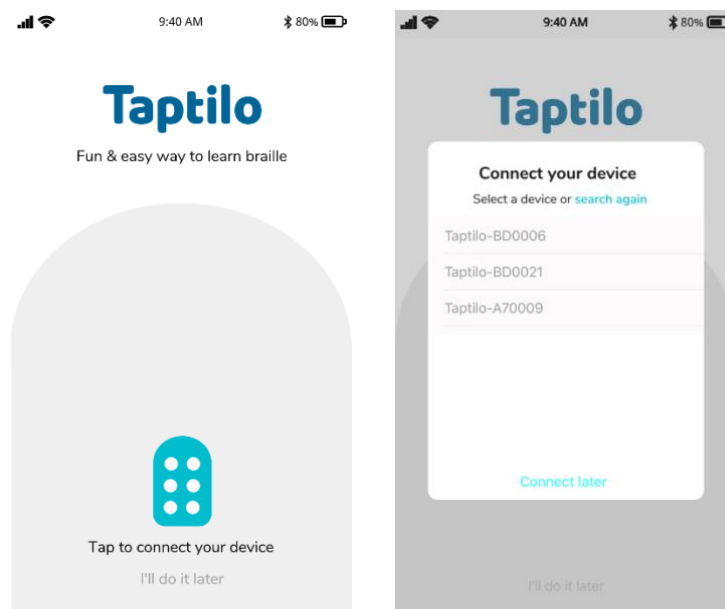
9:40 AM 80%

Taptilo

Fun & easy way to learn braille

Tap to connect your device

I'll do it later

9:40 AM 80%

Taptilo

Connect your device

Select a device or search again

Taptilo-BD0006

Taptilo-BD0021

Taptilo-A70009

Connect later

I'll do it later